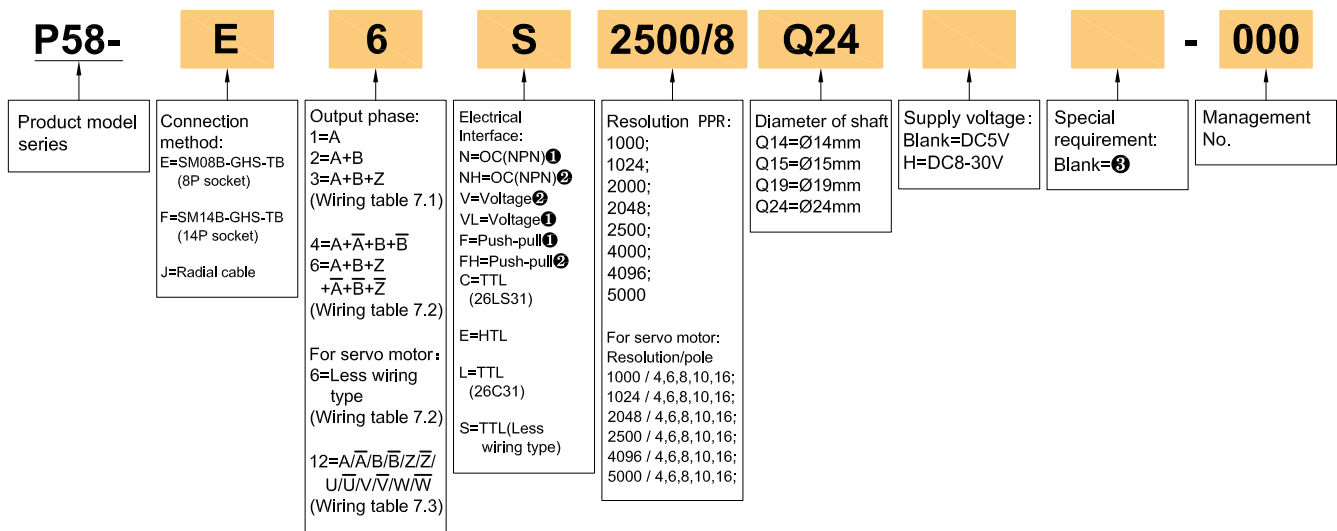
P58- E 6 S 2500/8 Q24 - 000

Product model series

Connection method:
E=SM08B-GHS-TB (8P socket)

F=SM14B-GHS-TB (14P socket)

J=Radial cable

Output phase:
1=A
2=A+B
3=A+B+Z
(Wiring table 7.1)

4=A+$\overline{A}$+B+$\overline{B}$
6=A+B+Z +$\overline{A}$+$\overline{B}$+$\overline{Z}$
(Wiring table 7.2)

For servo motor：
6=Less wiring type
(Wiring table 7.2)

12=A/$\overline{A}$/B/$\overline{B}$/Z/$\overline{Z}$/ U/$\overline{U}$/V/$\overline{V}$/W/$\overline{W}$
(Wiring table 7.3)

Electrical Interface:
N=OC(NPN)❶
NH=OC(NPN)❷
V=Voltage❷
VL=Voltage❶
F=Push-pull❶
FH=Push-pull❷
C=TTL (26LS31)

E=HTL

L=TTL (26C31)

S=TTL(Less wiring type)

Resolution PPR:
1000;
1024;
2000;
2048;
2500;
4000;
4096;
5000

For servo motor:
Resolution/pole
1000 / 4,6,8,10,16;
1024 / 4,6,8,10,16;
2048 / 4,6,8,10,16;
2500 / 4,6,8,10,16;
4096 / 4,6,8,10,16;
5000 / 4,6,8,10,16;

Diameter of shaft
Q14=Ø14mm
Q15=Ø15mm
Q19=Ø19mm
Q24=Ø24mm

Supply voltage：
Blank=DC5V
H=DC8-30V

Special requirement:
Blank=❸

Management No.